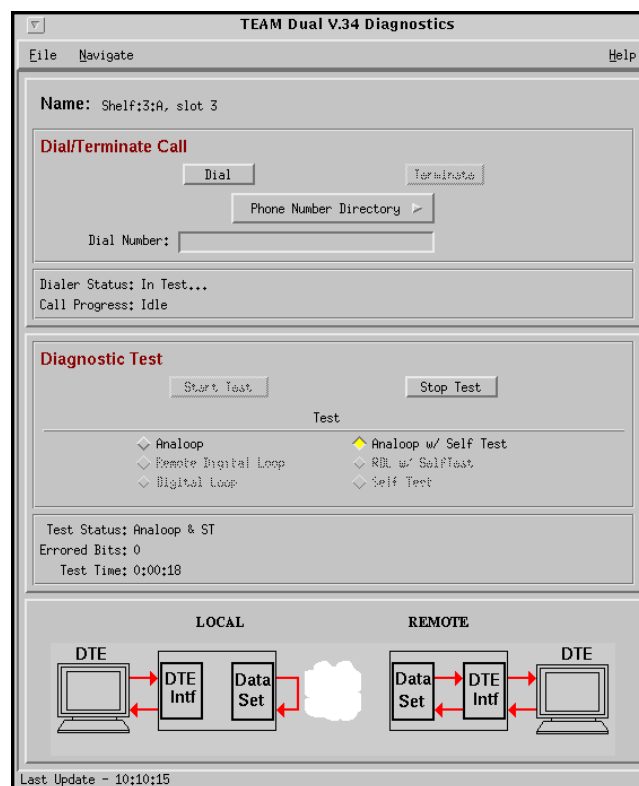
TEAM Dual V.34 Diagnostics

File Navigate Help

Name: Shelf:3:A, slot 3

Dial/Terminate Call

Dial Terminate

Phone Number Directory

Dial Number:

Dialer Status: In Test...
Call Progress: Idle

Diagnostic Test

Start Test Stop Test

Test

Analoop
Analoop w/ Self Test
Remote Digital Loop
RDL w/ SelfTest
Digital Loop
Self Test

Test Status: Analoop & ST
Errored Bits: 0
Test Time: 0:00:18

LOCAL REMOTE

DTE
DTE Intf
Data Set
Data Set
DTE Intf
DTE

Last Update - 10:10:15